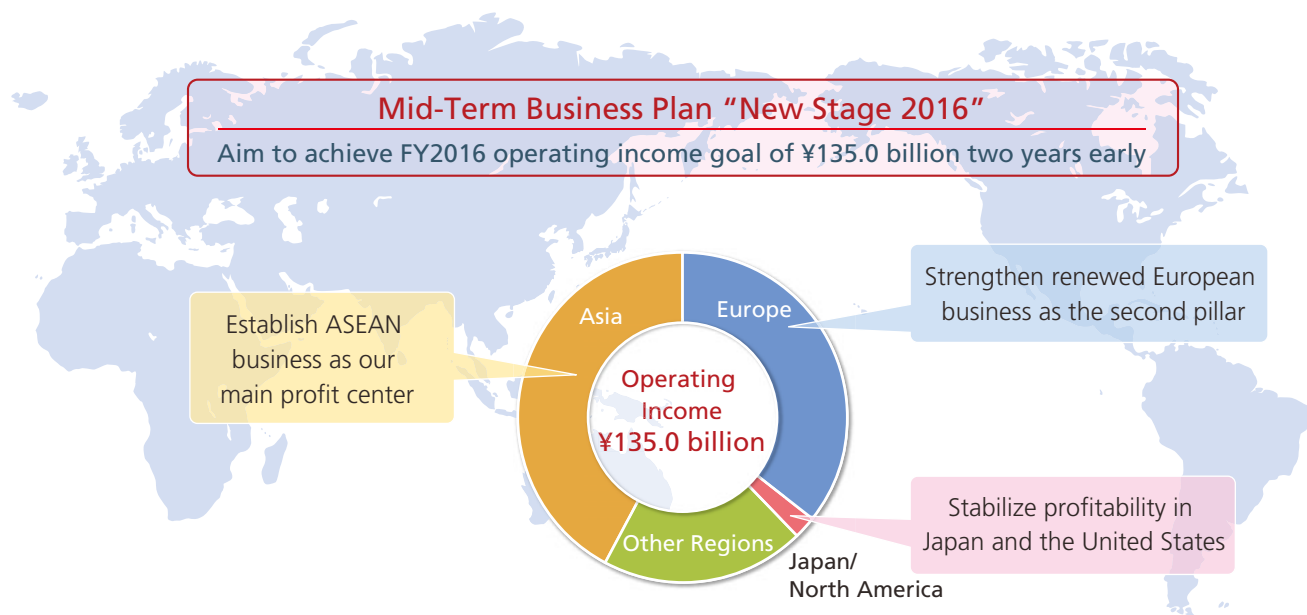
Mid-Term Business Plan "New Stage 2016"

Aim to achieve FY2016 operating income goal of ¥135.0 billion two years early

Establish ASEAN business as our main profit center

Asia

Europe

Operating Income ¥135.0 billion

Other Regions

Japan/ North America

Strengthen renewed European business as the second pillar

Stabilize profitability in Japan and the United States